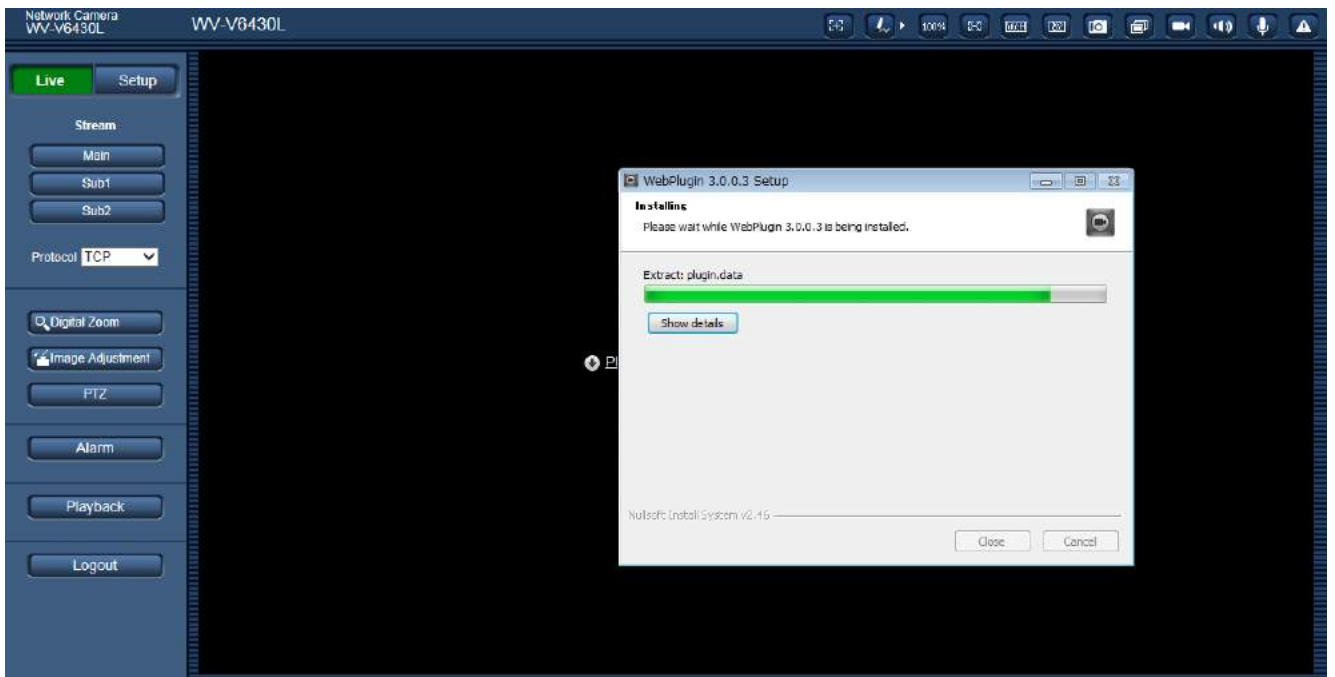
Network Camera
WV-V6430L

WV-V6430L

100%

Live
Setup

Stream

Main

Sub1

Sub2

Protocol TCP

Digital Zoom

Image Adjustment

PTZ

Alarm

Playback

Logout

Pl

WebPlugin 3.0.0.3 Setup

Installing

Please wait while WebPlugin 3.0.0.3 is being installed.

Extract: plugin.data

Show details

Nullsoft Install System v2.46

Close

Cancel